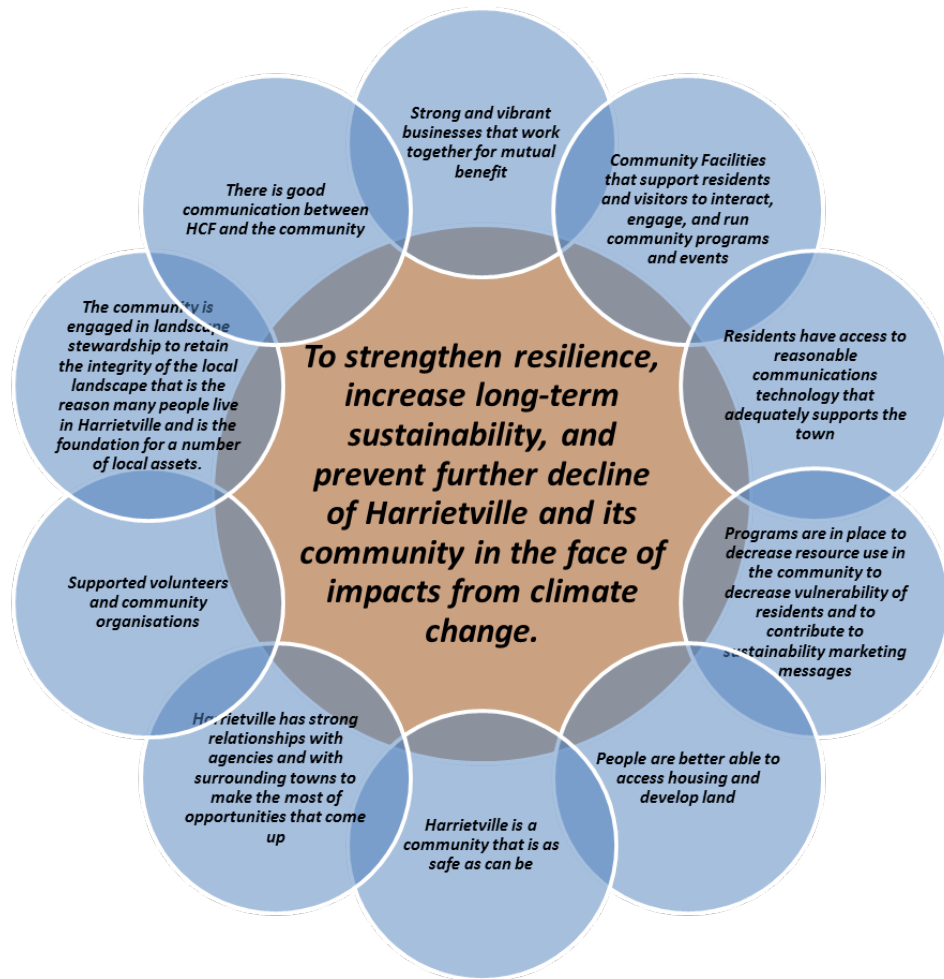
To strengthen resilience, increase long-term sustainability, and prevent further decline of Harrietville and its community in the face of impacts from climate change.

Strong and vibrant businesses that work together for mutual benefit

Community Facilities that support residents and visitors to interact, engage, and run community programs and events

Residents have access to reasonable communications technology that adequately supports the town

Programs are in place to decrease resource use in the community to decrease vulnerability of residents and to contribute to sustainability marketing messages

People are better able to access housing and develop land

Harrietville is a community that is as safe as can be

Harrietville has strong relationships with agencies and with surrounding towns to make the most of opportunities that come up

Supported volunteers and community organisations

The community is engaged in landscape stewardship to retain the integrity of the local landscape that is the reason many people live in Harrietville and is the foundation for a number of local assets.

There is good communication between HCF and the community